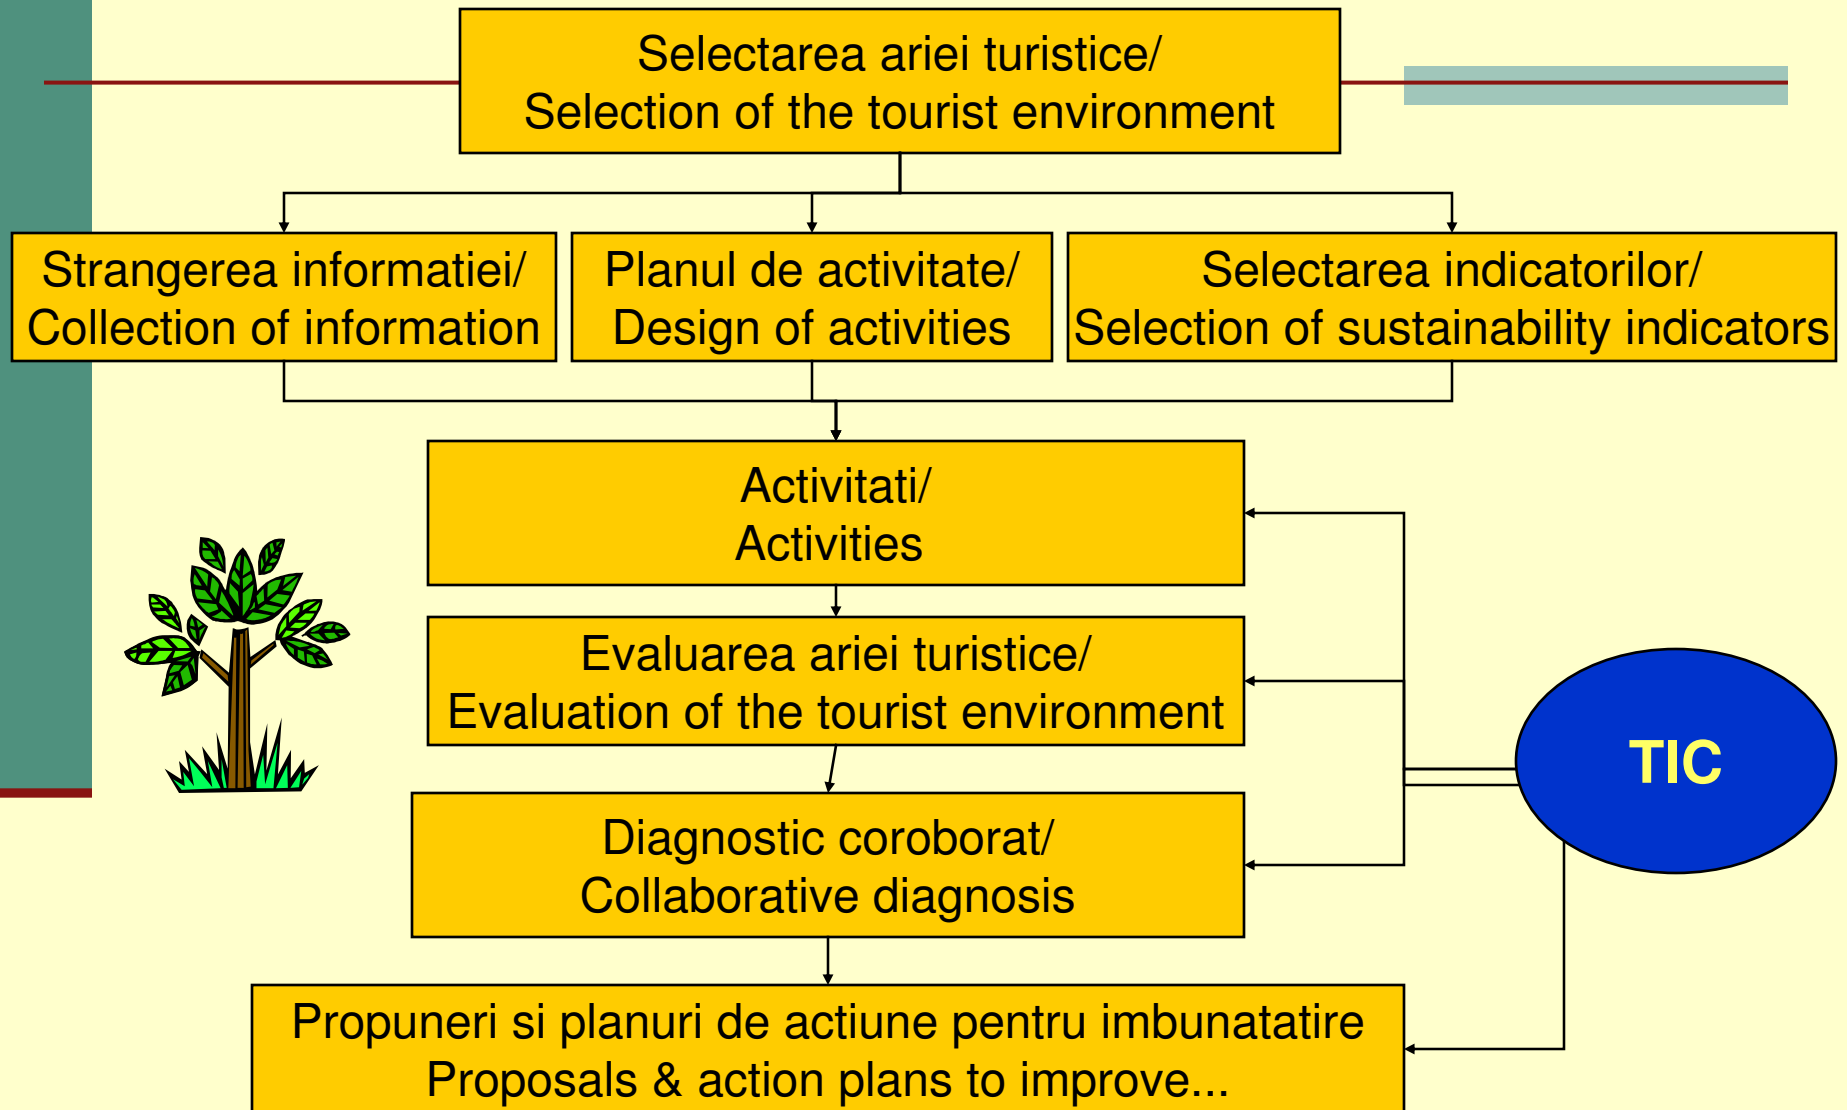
Selectarea ariei turistice/
Selection of the tourist environment

Strangerea informatiei/
Collection of information

Planul de activitate/
Design of activities

Selectarea indicatorilor/
Selection of sustainability indicators

Activitati/
Activities

Evaluarea ariei turistice/
Evaluation of the tourist environment

Diagnostic coroborat/
Collaborative diagnosis

TIC

Propuneri si planuri de actiune pentru imbunatatire
Proposals & action plans to improve...